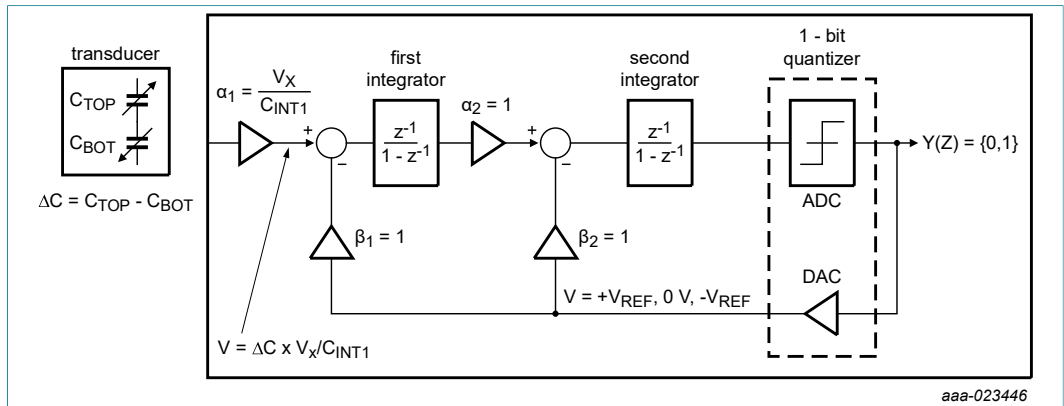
transducer

$C_{TOP}$

$C_{BOT}$

$\Delta C = C_{TOP} - C_{BOT}$

$\alpha_1 = \frac{V_X}{C_{INT1}}$

+

–

first integrator

$\frac{z^{-1}}{1 - z^{-1}}$

$\alpha_2 = 1$

+

–

second integrator

$\frac{z^{-1}}{1 - z^{-1}}$

1 - bit quantizer

ADC

$Y(Z) = \{0,1\}$

$\beta_1 = 1$

$\beta_2 = 1$

DAC

$V = +V_{REF}, 0\ V, -V_{REF}$

$V = \Delta C \times V_x/C_{INT1}$

aaa-023446